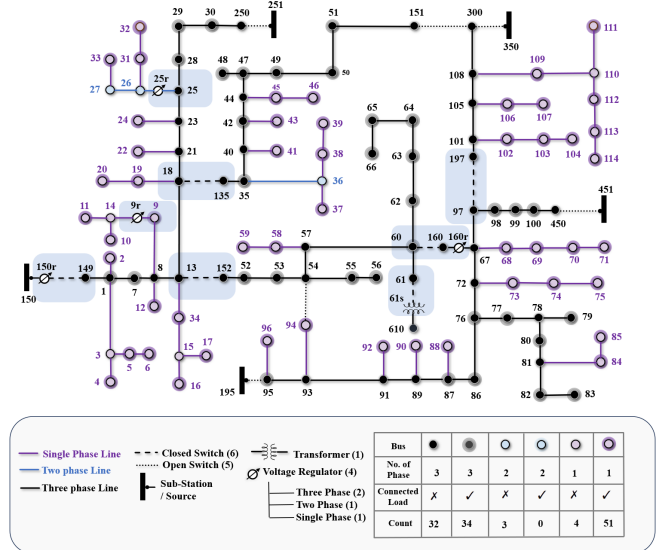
32 29 30 250 251 51 151 300 111
33 31 28 350
27 26 25r 48 47 49 50 108 109 110
25 44 45 46
24 23 42 43 39 105 106 107 112
22 21 40 41 38 65 64 101 102 103 104 113
20 19 18 135 35 36 66 63 197 114
37 62 451
11 14 9r 9 97 98 99 100 450
10 59 58 57 60 160 160r 67
2 68 69 70 71
150r 149 13 152 52 53 54 55 56
150 1 7 8 61 72 73 74 75
12 34 94 61s
3 5 6 15 17 610 76 77 78 79
96 80 85
4 16 92 90 88 81 84
195 95 93 91 89 87 86 82 83

Single Phase Line
Two phase Line
Three phase Line
Closed Switch (6)
Open Switch (5)
Sub-Station / Source
Transformer (1)
Voltage Regulator (4)
Three Phase (2)
Two Phase (1)
Single Phase (1)

| Bus | | | | | | |
|---|---|---|---|---|---|---|
| No. of Phase | 3 | 3 | 2 | 2 | 1 | 1 |
| Connected Load | ✗ | ✓ | ✗ | ✓ | ✗ | ✓ |
| Count | 32 | 34 | 3 | 0 | 4 | 51 |